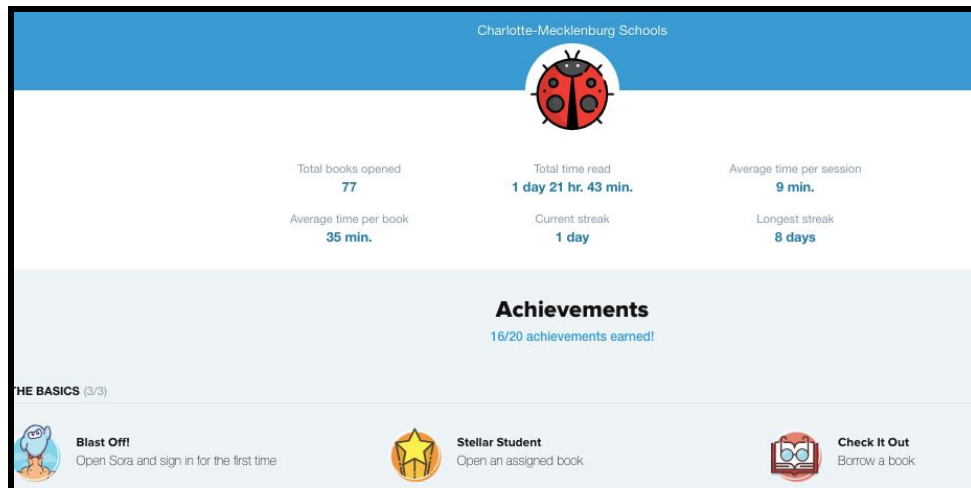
Charlotte-Mecklenburg Schools

Total books opened
77

Total time read
1 day 21 hr. 43 min.

Average time per session
9 min.

Average time per book
35 min.

Current streak
1 day

Longest streak
8 days

Achievements
16/20 achievements earned!

HE BASICS (3/3)

Blast Off!
Open Sora and sign in for the first time

Stellar Student
Open an assigned book

Check It Out
Borrow a book